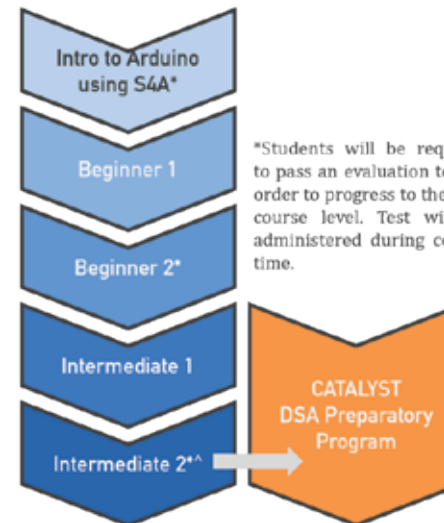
Intro to Arduino using S4A*

Beginner 1

Beginner 2*

Intermediate 1

Intermediate 2*^

*Students will be req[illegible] to pass an evaluation t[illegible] order to progress to the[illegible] course level. Test wi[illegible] administered during c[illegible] time.

CATALYST DSA Preparatory Program